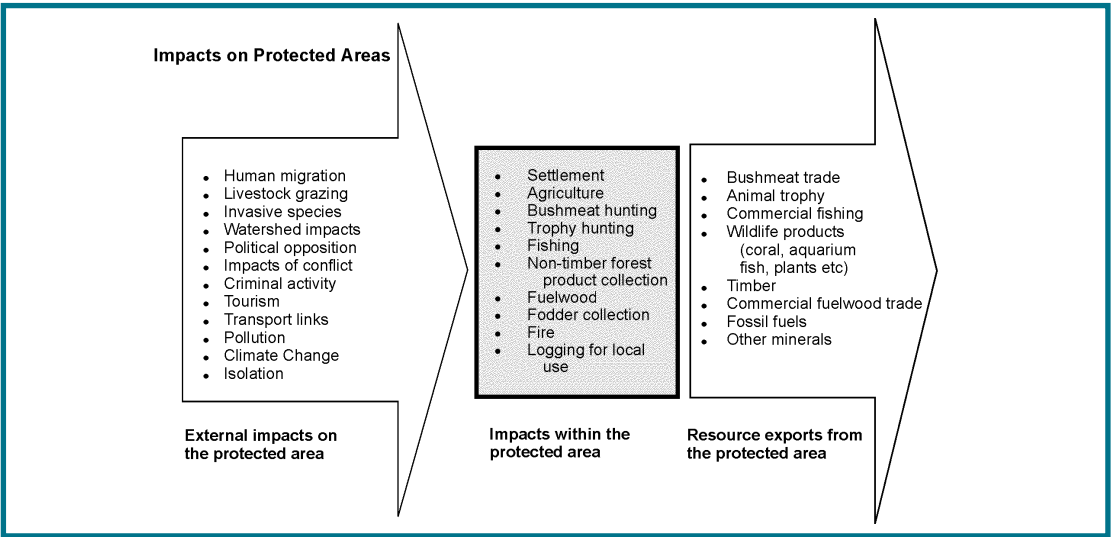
Impacts on Protected Areas

- Human migration
- Livestock grazing
- Invasive species
- Watershed impacts
- Political opposition
- Impacts of conflict
- Criminal activity
- Tourism
- Transport links
- Pollution
- Climate Change
- Isolation

External impacts on the protected area

- Settlement
- Agriculture
- Bushmeat hunting
- Trophy hunting
- Fishing
- Non-timber forest product collection
- Fuelwood
- Fodder collection
- Fire
- Logging for local use

Impacts within the protected area

- Bushmeat trade
- Animal trophy
- Commercial fishing
- Wildlife products (coral, aquarium fish, plants etc)
- Timber
- Commercial fuelwood trade
- Fossil fuels
- Other minerals

Resource exports from the protected area